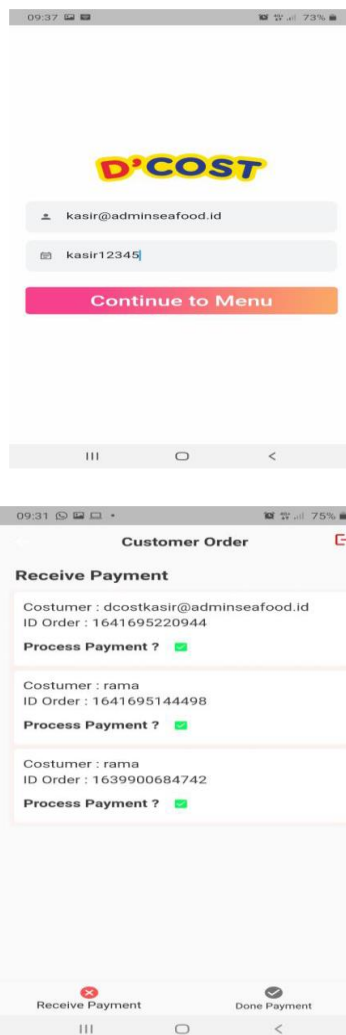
09:37

73%

D'COST

kasir@adminseafood.id

kasir12345

Continue to Menu

09:31

75%

Customer Order

Receive Payment

Costumer : dcostkasir@adminseafood.id
ID Order : 1641695220944

Process Payment ?

Costumer : rama
ID Order : 1641695144498

Process Payment ?

Costumer : rama
ID Order : 1639900684742

Process Payment ?

Receive Payment

Done Payment